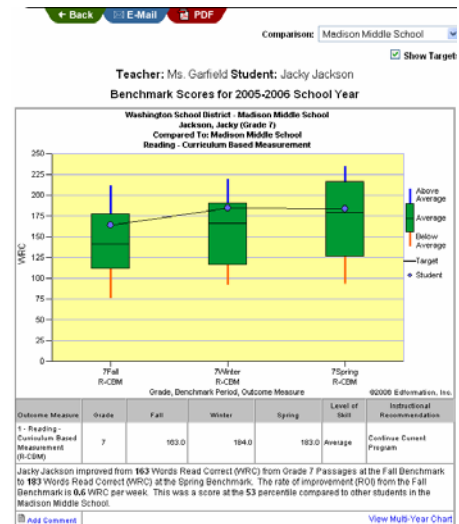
← Back E-Mail PDF

Comparison: Madison Middle School

Show Target

Teacher: Ms. Garfield Student: Jacky Jackson

Benchmark Scores for 2005-2006 School Year

Washington School District - Madison Middle School
Jackson, Jacky (Grade 7)
Compared To: Madison Middle School
Reading - Curriculum Based Measurement

250
225
200
175
150
125
100
75
50
25
0

WRC

7Fall R-CBM
7Winter R-CBM
7Spring R-CBM

Grade, Benchmark Period, Outcome Measure

©2006 Edformation, Inc.

Above Average
Average
Below Average
Target
Student

| Outcome Measure | Grade | Fall | Winter | Spring | Level of Skill | Instructional Recommendation |
|---|---|---|---|---|---|---|
| 1 - Reading - Curriculum Based Measurement (R-CBM) | 7 | 163.0 | 184.0 | 183.0 | Average | Continue Current Program |

Jacky Jackson improved from 163 Words Read Correct (WRC) from Grade 7 Passages at the Fall Benchmark to 183 Words Read Correct (WRC) at the Spring Benchmark. The rate of improvement (ROI) from the Fall Benchmark is 0.6 WRC per week. This was a score at the 53 percentile compared to other students in the Madison Middle School.

Add Comment

View Multi-Year Chart